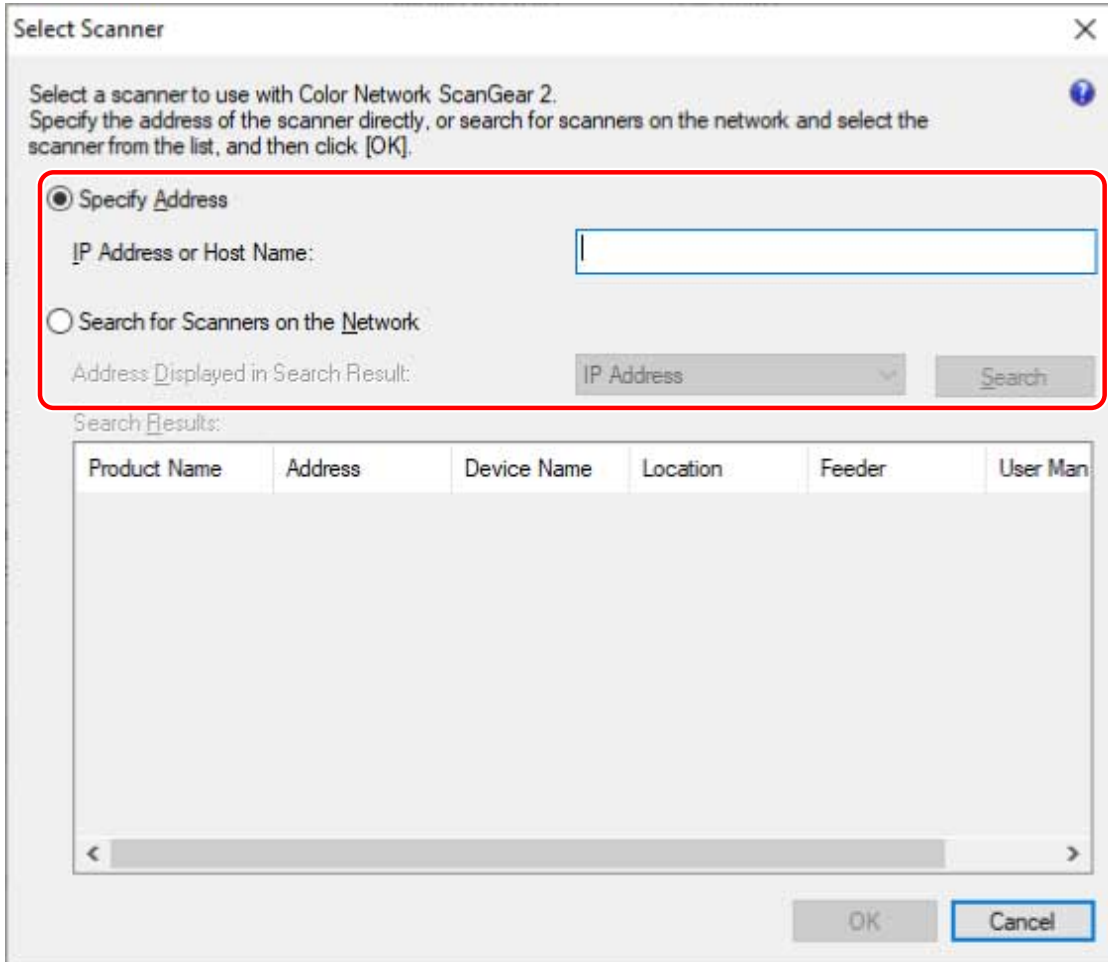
Select Scanner

Select a scanner to use with Color Network ScanGear 2.
Specify the address of the scanner directly, or search for scanners on the network and select the scanner from the list, and then click [OK].

Specify Address

IP Address or Host Name:

Search for Scanners on the Network

Address Displayed in Search Result: IP Address Search

Search Results:

| Product Name | Address | Device Name | Location | Feeder | User Man |
|---|---|---|---|---|---|

OK Cancel